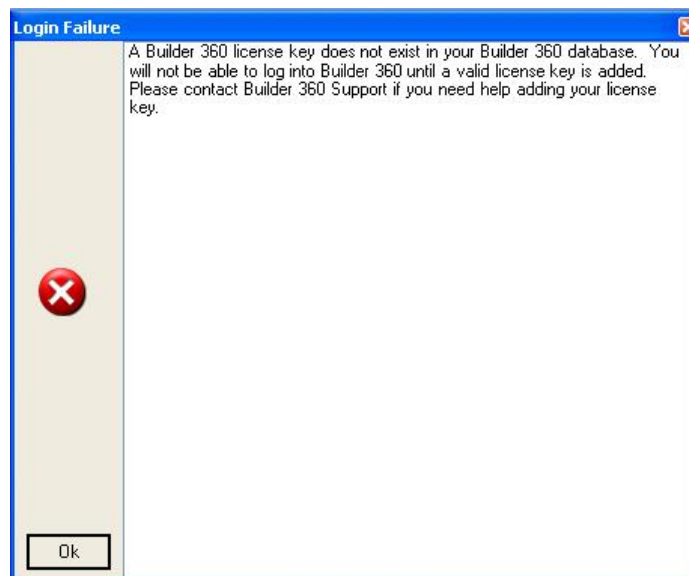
Login Failure

A Builder 360 license key does not exist in your Builder 360 database. You will not be able to log into Builder 360 until a valid license key is added. Please contact Builder 360 Support if you need help adding your license key.

Ok